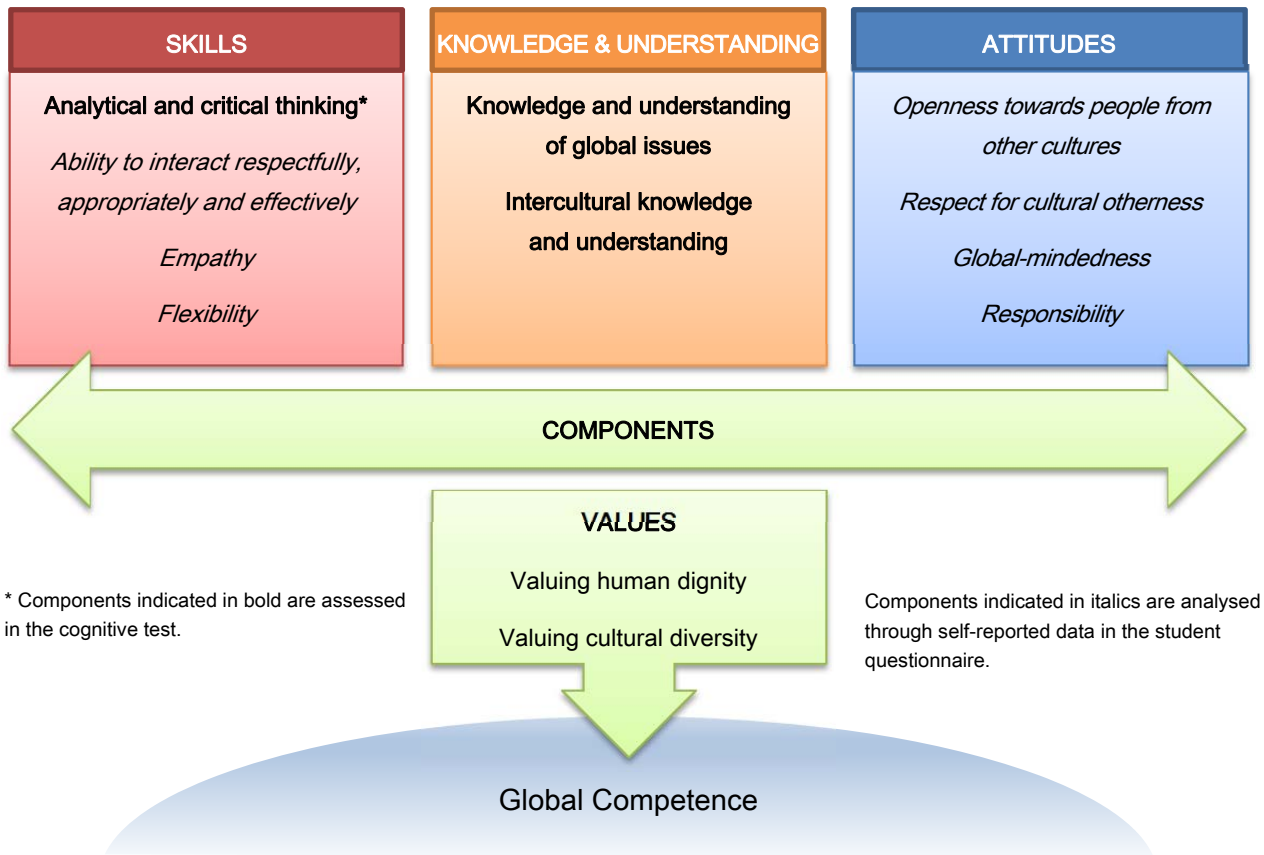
SKILLS

Analytical and critical thinking*

Ability to interact respectfully, appropriately and effectively

Empathy

Flexibility

KNOWLEDGE & UNDERSTANDING

Knowledge and understanding of global issues

Intercultural knowledge and understanding

ATTITUDES

Openness towards people from other cultures

Respect for cultural otherness

Global-mindedness

Responsibility

COMPONENTS

VALUES

Valuing human dignity

Valuing cultural diversity

* Components indicated in bold are assessed in the cognitive test.

Components indicated in italics are analysed through self-reported data in the student questionnaire.

Global Competence